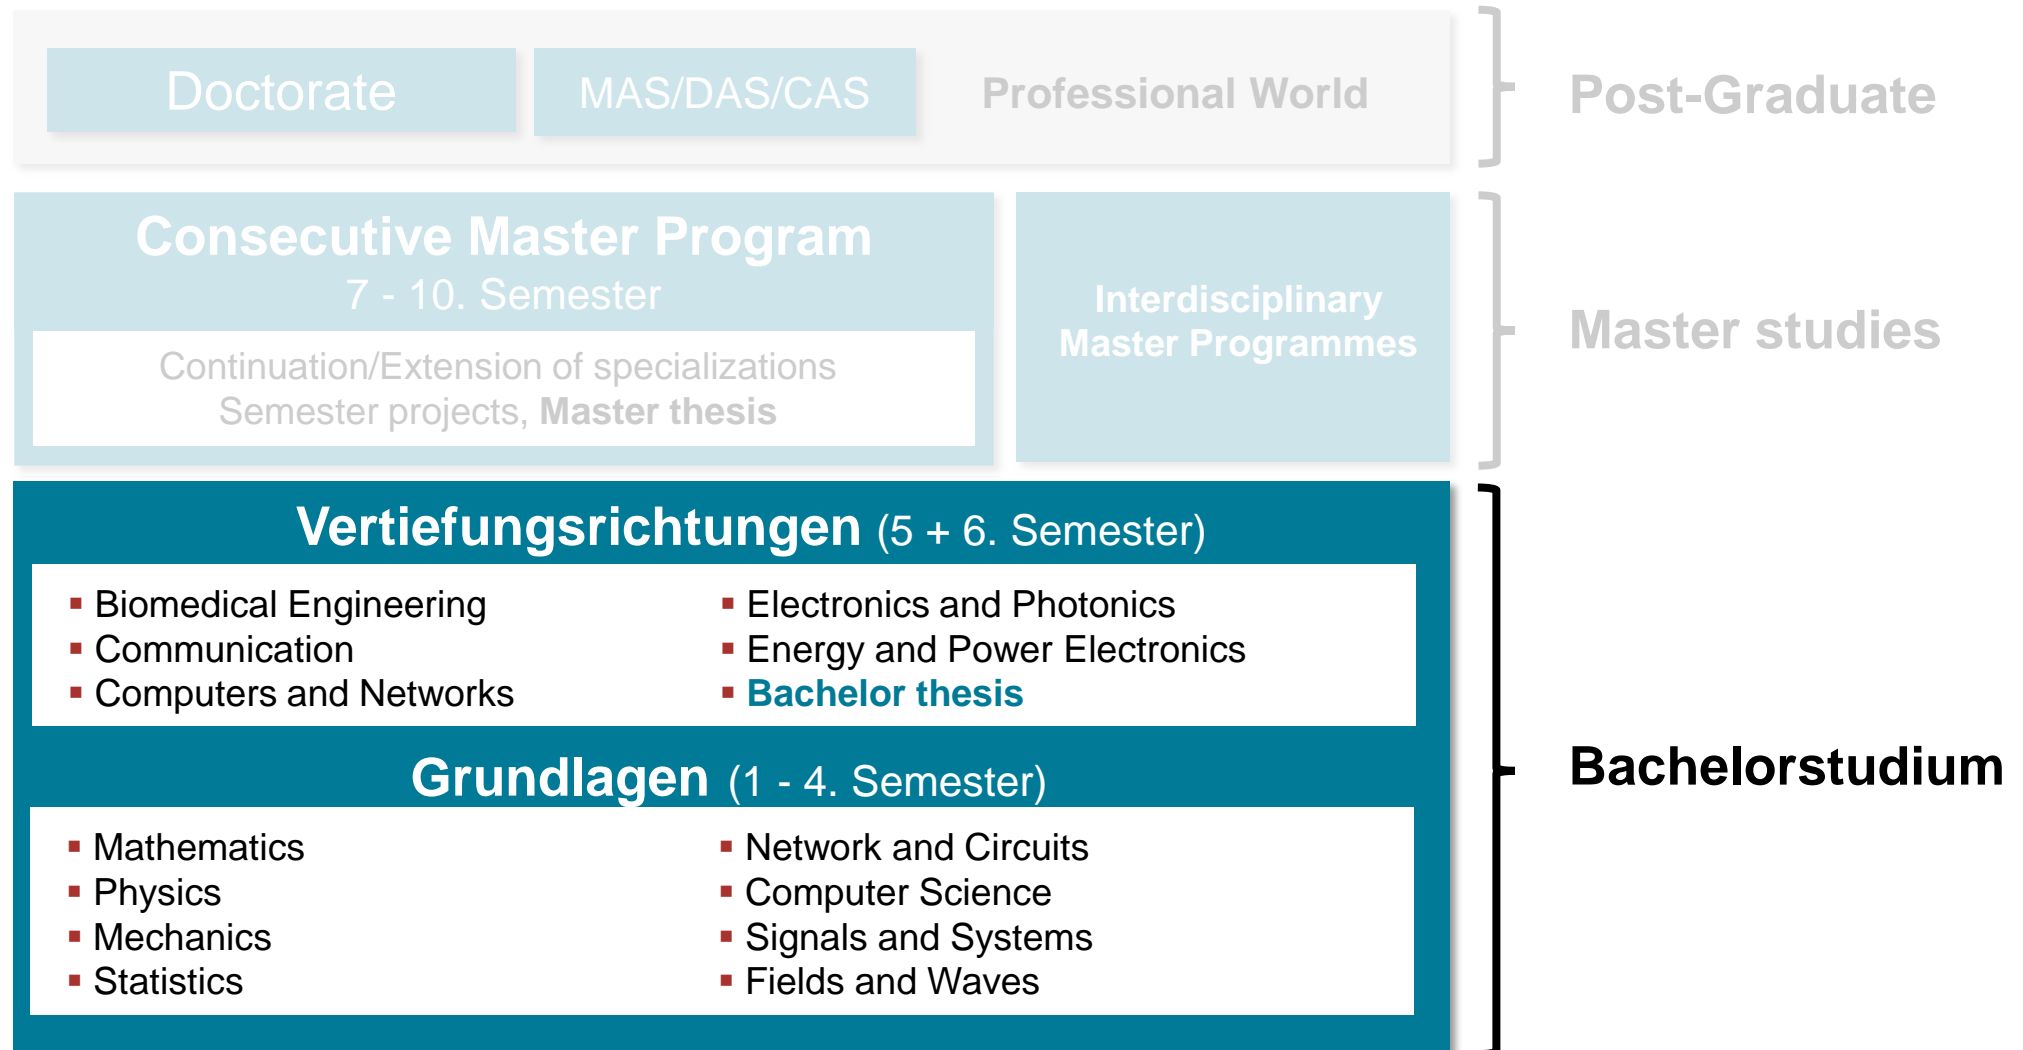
Doctorate

MAS/DAS/CAS

Professional World

Post-Graduate

Consecutive Master Program
7 - 10. Semester

Continuation/Extension of specializations
Semester projects, **Master thesis**

Interdisciplinary Master Programmes

Master studies

Vertiefungsrichtungen (5 + 6. Semester)

- Biomedical Engineering
- Communication
- Computers and Networks

- Electronics and Photonics
- Energy and Power Electronics
- Bachelor thesis

Grundlagen (1 - 4. Semester)

- Mathematics
- Physics
- Mechanics
- Statistics

- Network and Circuits
- Computer Science
- Signals and Systems
- Fields and Waves

Bachelorstudium